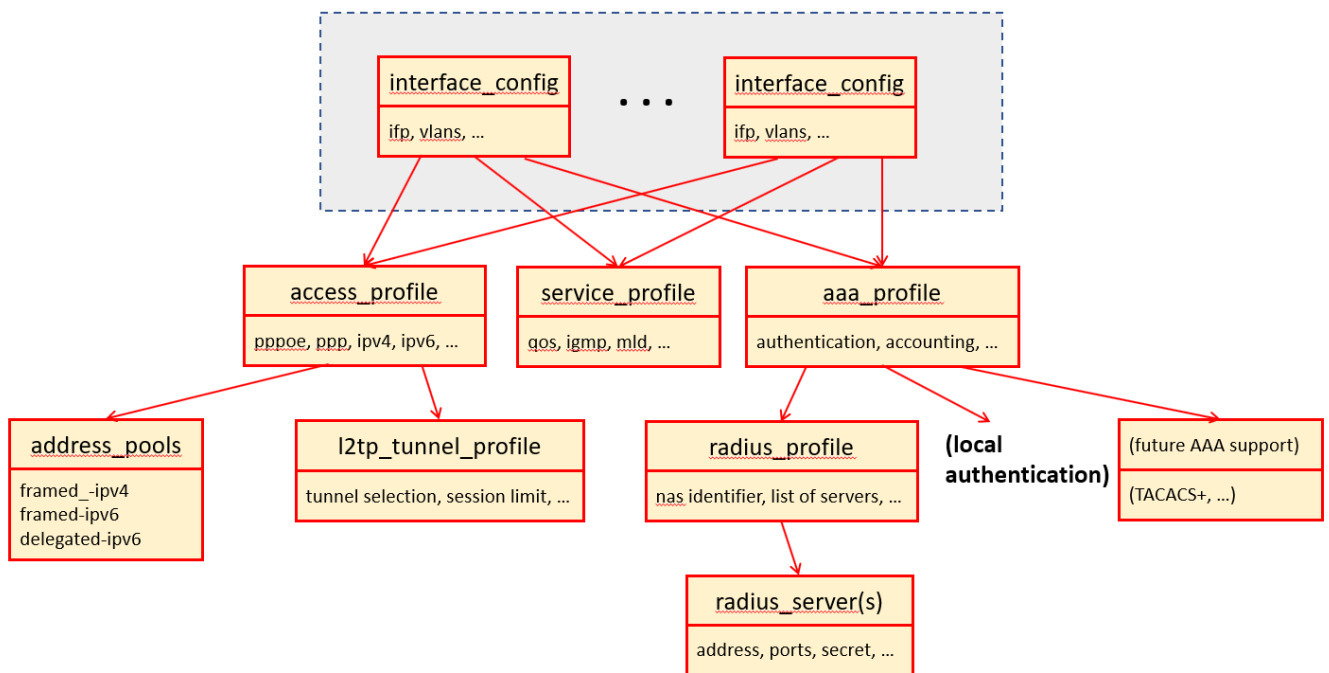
interface_config

ifp, vlans, …

. . .

interface_config

ifp, vlans, …

access_profile

pppoe, ppp, ipv4, ipv6, …

service_profile

qos, igmp, mld, …

aaa_profile

authentication, accounting, …

address_pools

framed_-ipv4
framed-ipv6
delegated-ipv6

l2tp_tunnel_profile

tunnel selection, session limit, …

radius_profile

nas identifier, list of servers, …

(local authentication)

(future AAA support)

(TACACS+, …)

radius_server(s)

address, ports, secret, …